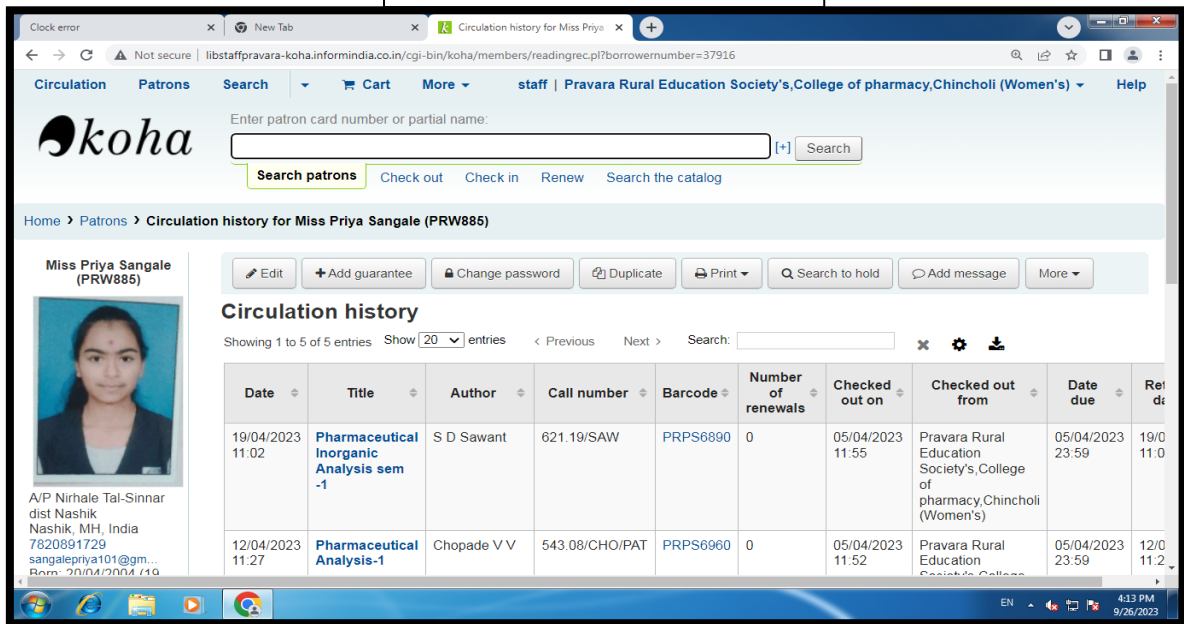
Clock error × New Tab × Circulation history for Miss Priya × +

Not secure | libstaffpravara-koha.informindia.co.in/cgi-bin/koha/members/readingrec.pl?borrowernumber=37916

Circulation Patrons Search Cart More staff | Pravara Rural Education Society's,College of pharmacy,Chincholi (Women's) Help

koha

Enter patron card number or partial name:

[+] Search

Search patrons Check out Check in Renew Search the catalog

Home › Patrons › Circulation history for Miss Priya Sangale (PRW885)

Miss Priya Sangale (PRW885)

A/P Nirhale Tal-Sinnar dist Nashik
Nashik, MH, India
7820891729
sangalepriya101@gm...
Born: 20/04/2004 (19

Edit Add guarantee Change password Duplicate Print Search to hold Add message More

Circulation history

Showing 1 to 5 of 5 entries Show 20 entries ‹ Previous Next › Search:

| Date | Title | Author | Call number | Barcode | Number of renewals | Checked out on | Checked out from | Date due | Ret da |
|---|---|---|---|---|---|---|---|---|---|
| 19/04/2023 11:02 | Pharmaceutical Inorganic Analysis sem -1 | S D Sawant | 621.19/SAW | PRPS6890 | 0 | 05/04/2023 11:55 | Pravara Rural Education Society's,College of pharmacy,Chincholi (Women's) | 05/04/2023 23:59 | 19/0 11:0 |
| 12/04/2023 11:27 | Pharmaceutical Analysis-1 | Chopade V V | 543.08/CHO/PAT | PRPS6960 | 0 | 05/04/2023 11:52 | Pravara Rural Education Society's,College | 05/04/2023 23:59 | 12/0 11:2 |

EN 4:13 PM 9/26/2023